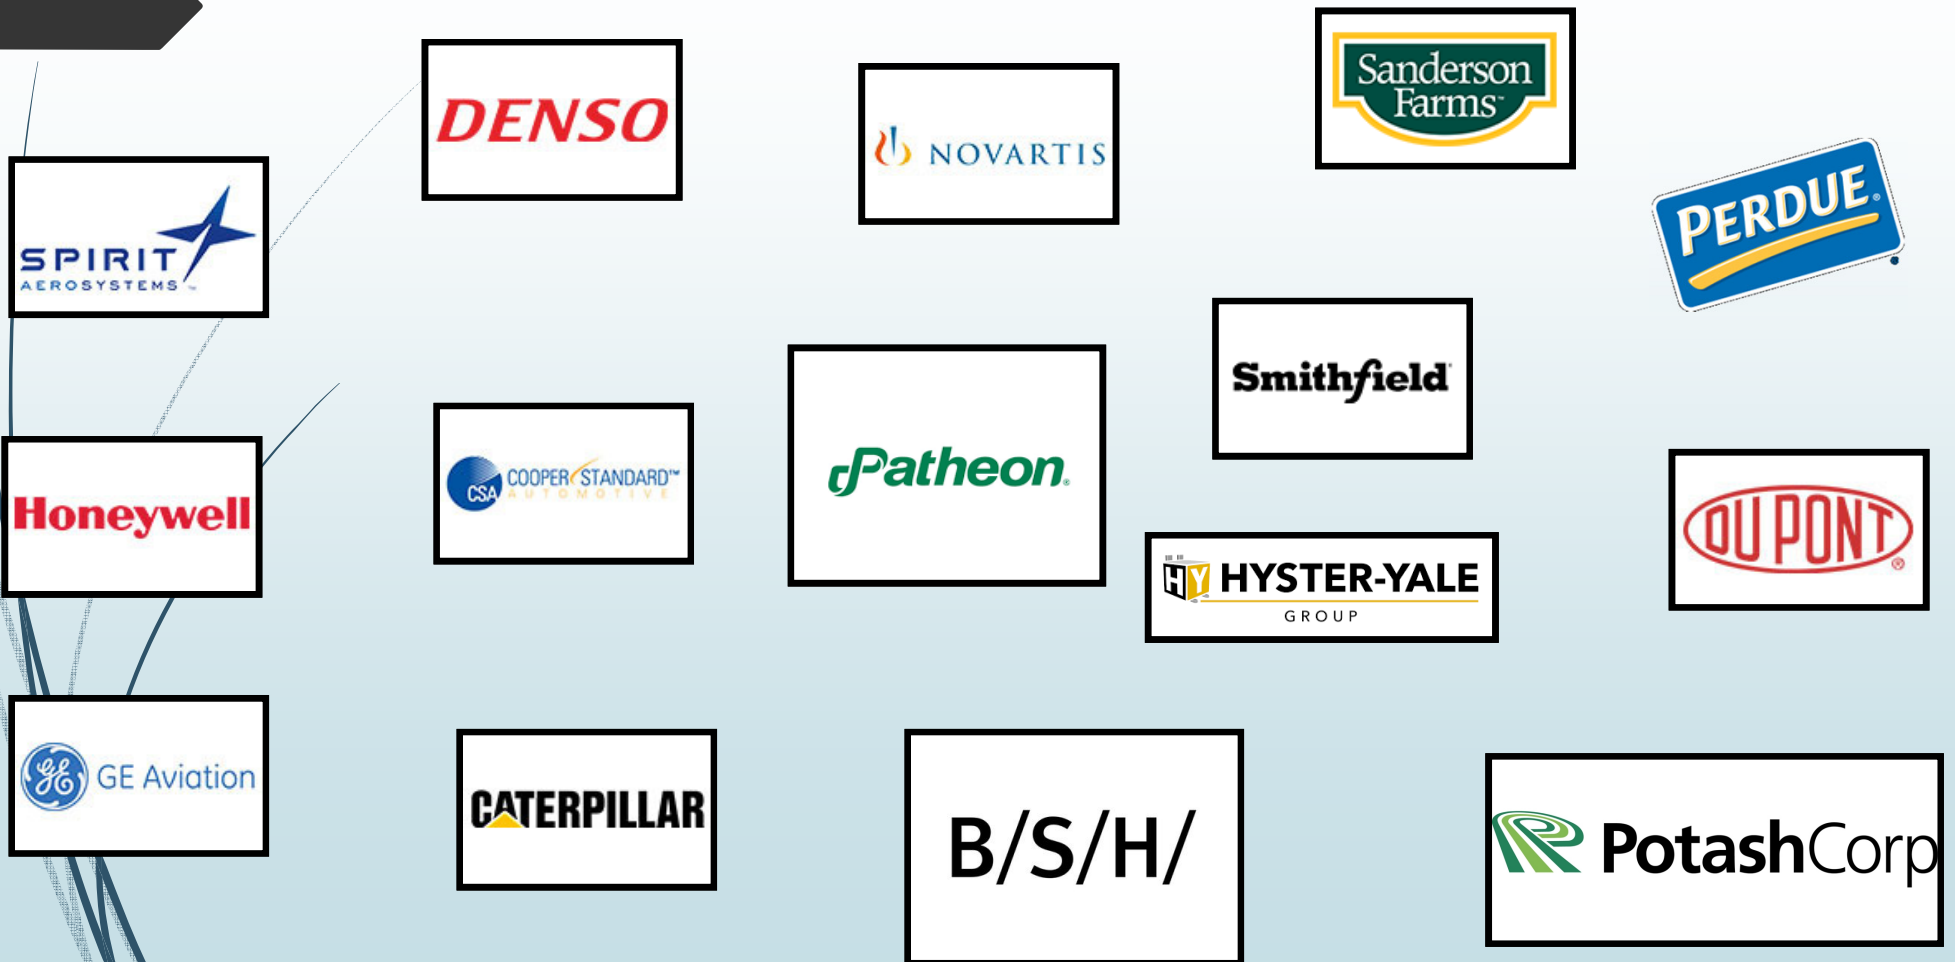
DENSO

NOVARTIS

Sanderson Farms

SPIRIT AEROSYSTEMS

PERDUE

Smithfield

Honeywell

CSA COOPER STANDARD AUTOMOTIVE

Patheon

DUPONT

HY HYSTER-YALE GROUP

GE Aviation

CATERPILLAR

B/S/H/

PotashCorp